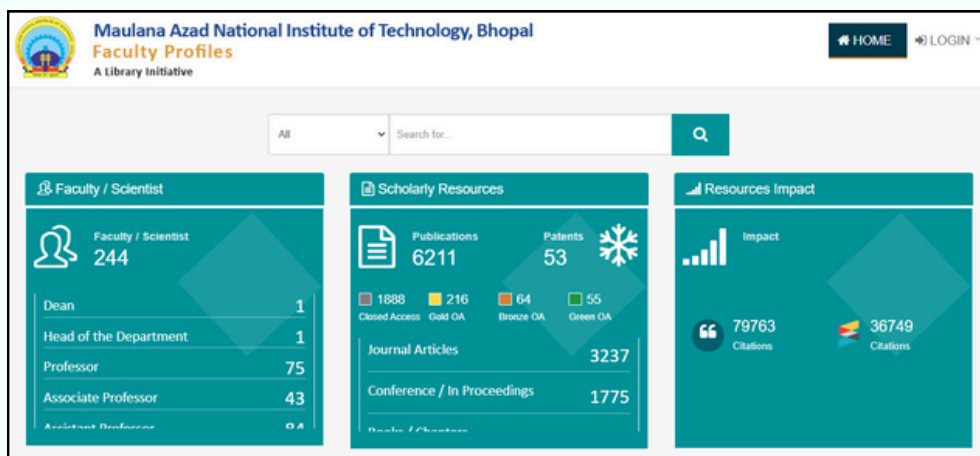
Maulana Azad National Institute of Technology, Bhopal
Faculty Profiles
A Library Initiative

HOME
LOGIN

All
Search for...

Faculty / Scientist

Faculty / Scientist
244

| | |
|---|---|
| Dean | 1 |
| Head of the Department | 1 |
| Professor | 75 |
| Associate Professor | 43 |
| Assistant Professor | 84 |

Scholarly Resources

Publications
6211

Patents
53

1888 Closed Access
216 Gold OA
64 Bronze OA
55 Green OA

| | |
|---|---|
| Journal Articles | 3237 |
| Conference / In Proceedings | 1775 |
| Books / Chapters | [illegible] |

Resources Impact

Impact

79763
Citations

36749
Citations